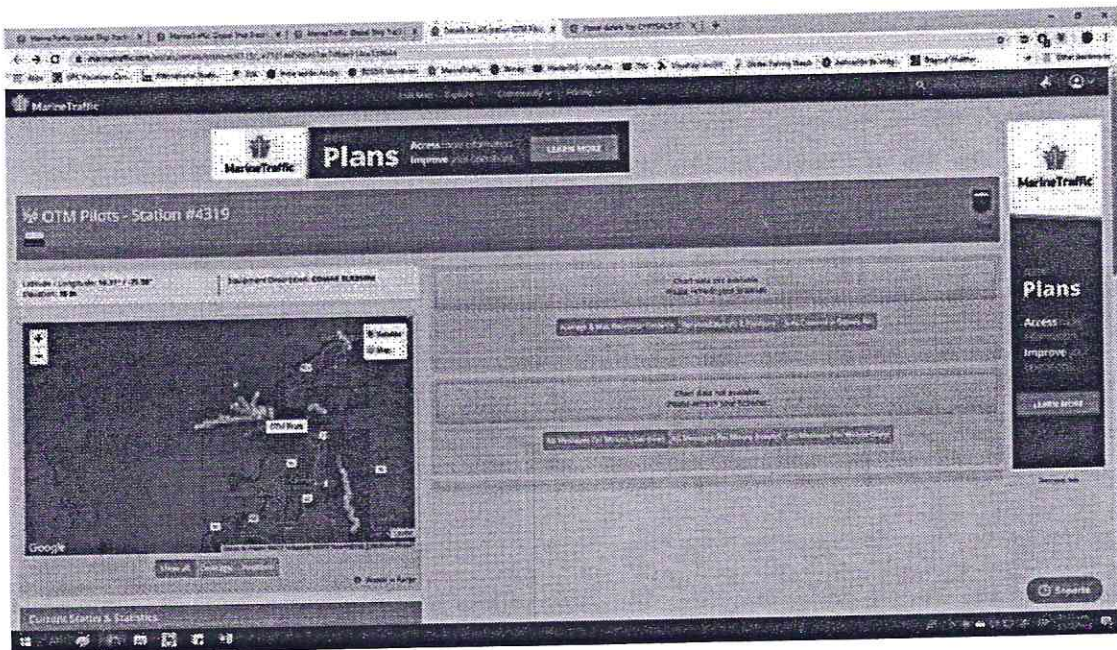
MarineTraffic

MarineTraffic Plans Access more information Improve your operations LEARN MORE

OTM Pilots - Station #4319

Latitude / Longitude: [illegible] Elevation: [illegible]

Equipment Description: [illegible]

Chart data not available
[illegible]

Average & Max Reception Distance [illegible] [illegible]

Chart data not available
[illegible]

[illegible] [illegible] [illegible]

OTM Pilots

Google

View all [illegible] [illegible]

Current Status & Statistics

Plans

Access more information

Improve your operations

LEARN MORE

Reports